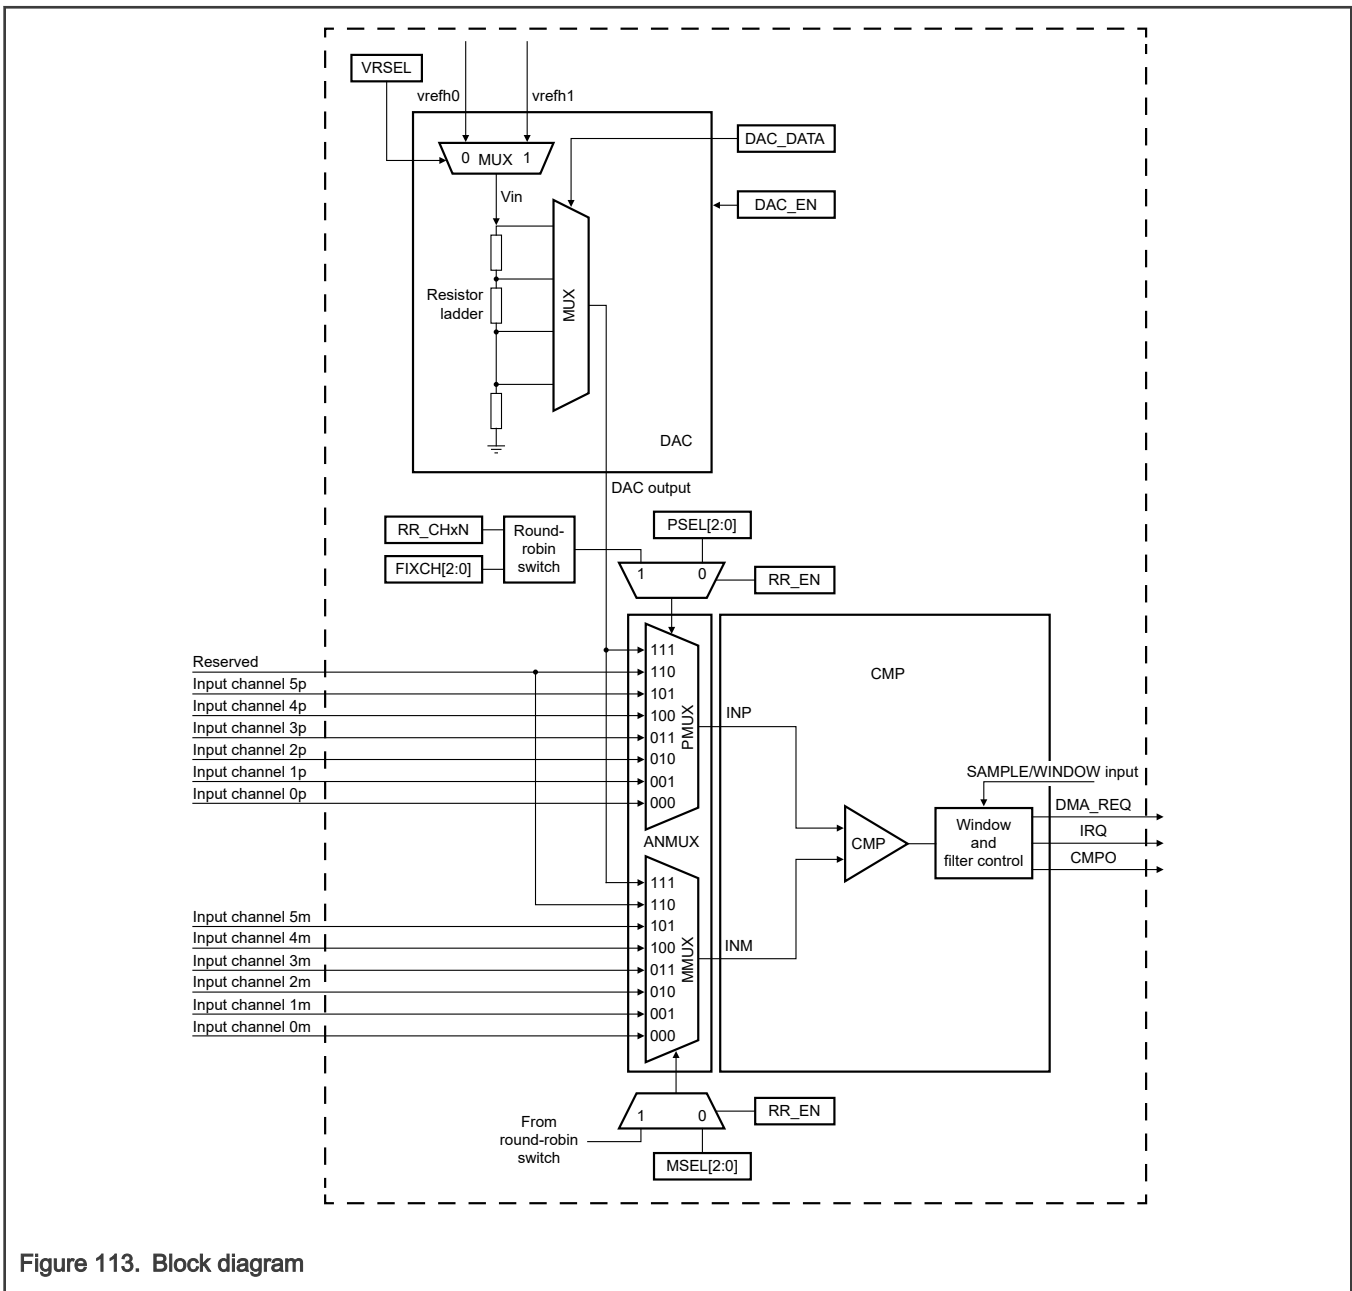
VRSEL
vrefh0
vrefh1
DAC_DATA
0 MUX 1
Vin
DAC_EN
Resistor ladder
MUX
DAC
DAC output
RR_CHxN
FIXCH[2:0]
Round-robin switch
PSEL[2:0]
1 0
RR_EN
CMP
Reserved
Input channel 5p
Input channel 4p
Input channel 3p
Input channel 2p
Input channel 1p
Input channel 0p
111
110
101
100
011
010
001
000
PMUX
INP
SAMPLE/WINDOW input
DMA_REQ
IRQ
CMPO
Window and filter control
CMP
ANMUX
Input channel 5m
Input channel 4m
Input channel 3m
Input channel 2m
Input channel 1m
Input channel 0m
111
110
101
100
011
010
001
000
MMUX
INM
From round-robin switch
1 0
RR_EN
MSEL[2:0]
Figure 113. Block diagram